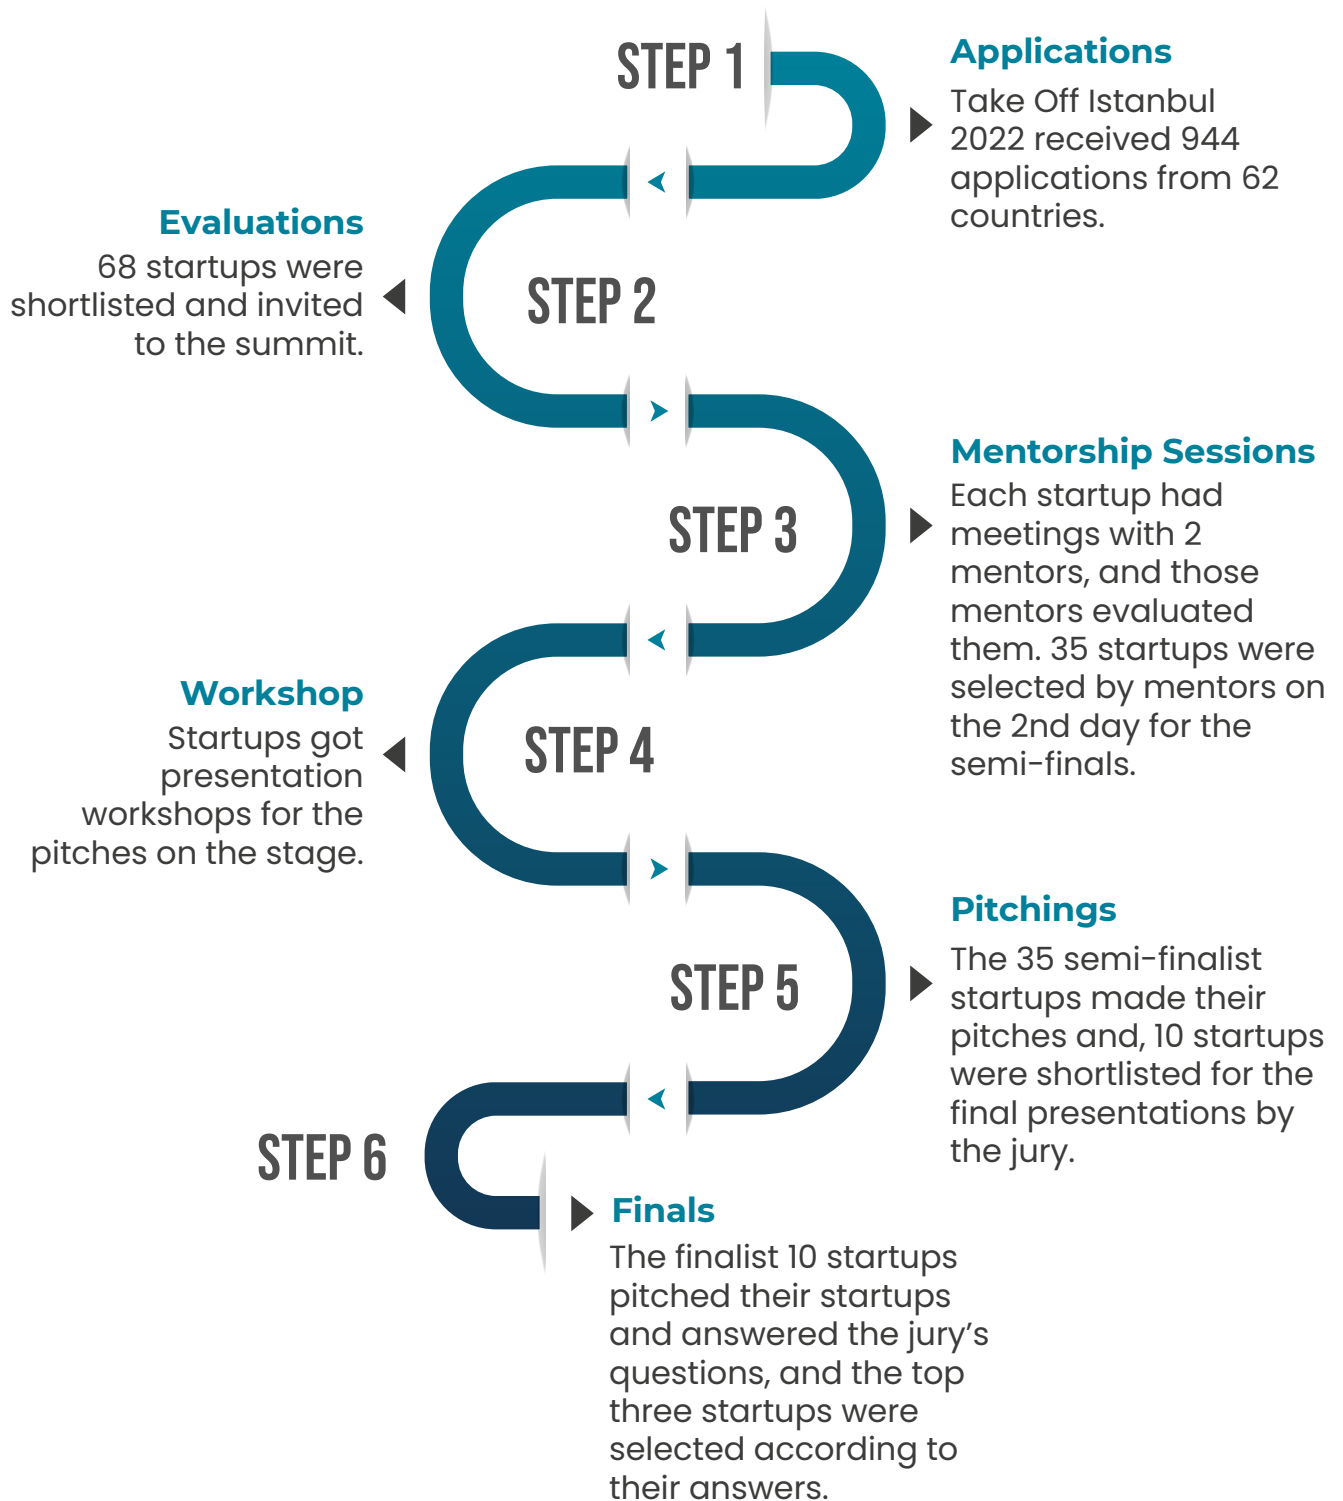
STEP 1

Applications
Take Off Istanbul 2022 received 944 applications from 62 countries.

Evaluations
68 startups were shortlisted and invited to the summit.

STEP 2

STEP 3

Mentorship Sessions
Each startup had meetings with 2 mentors, and those mentors evaluated them. 35 startups were selected by mentors on the 2nd day for the semi-finals.

Workshop
Startups got presentation workshops for the pitches on the stage.

STEP 4

STEP 5

Pitchings
The 35 semi-finalist startups made their pitches and, 10 startups were shortlisted for the final presentations by the jury.

STEP 6

Finals
The finalist 10 startups pitched their startups and answered the jury's questions, and the top three startups were selected according to their answers.